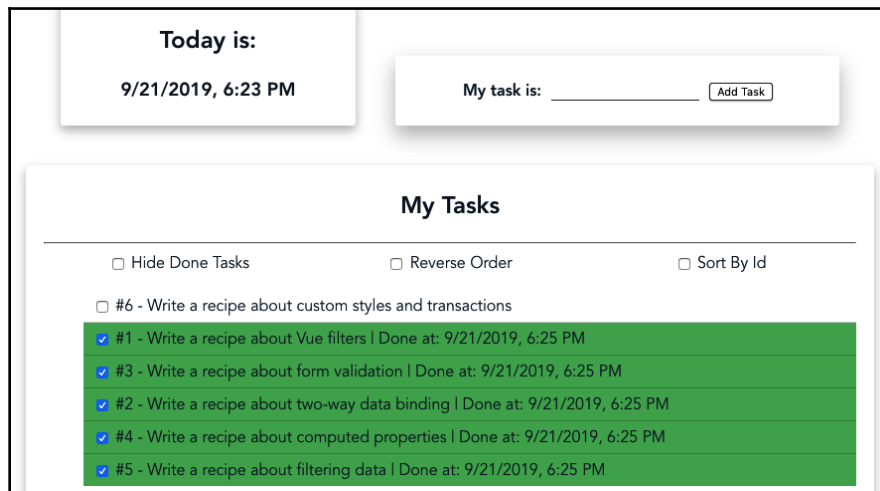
Today is:

9/21/2019, 6:23 PM

My task is: Add Task

My Tasks

Hide Done Tasks Reverse Order Sort By Id

#6 - Write a recipe about custom styles and transactions

#1 - Write a recipe about Vue filters | Done at: 9/21/2019, 6:25 PM

#3 - Write a recipe about form validation | Done at: 9/21/2019, 6:25 PM

#2 - Write a recipe about two-way data binding | Done at: 9/21/2019, 6:25 PM

#4 - Write a recipe about computed properties | Done at: 9/21/2019, 6:25 PM

#5 - Write a recipe about filtering data | Done at: 9/21/2019, 6:25 PM